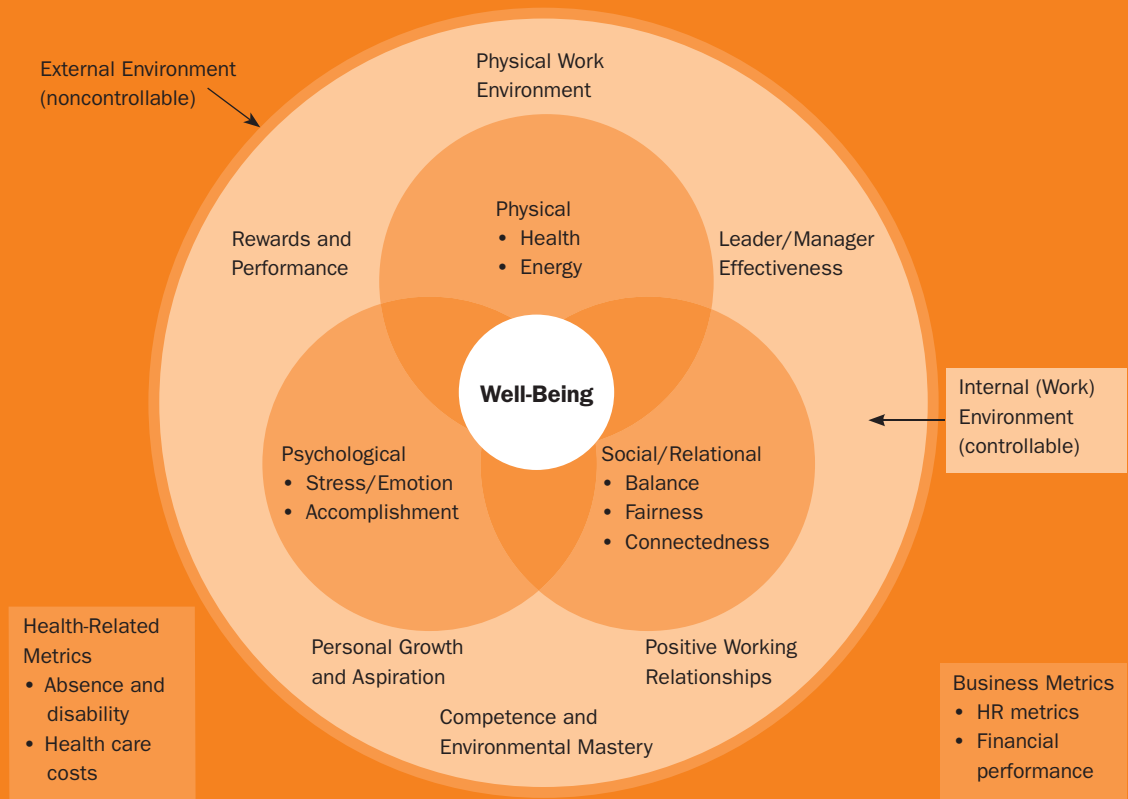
External Environment (noncontrollable)

Physical Work Environment

Rewards and Performance

Physical
• Health
• Energy

Leader/Manager Effectiveness

Well-Being

Internal (Work) Environment (controllable)

Psychological
• Stress/Emotion
• Accomplishment

Social/Relational
• Balance
• Fairness
• Connectedness

Personal Growth and Aspiration

Positive Working Relationships

Competence and Environmental Mastery

Health-Related Metrics
• Absence and disability
• Health care costs

Business Metrics
• HR metrics
• Financial performance